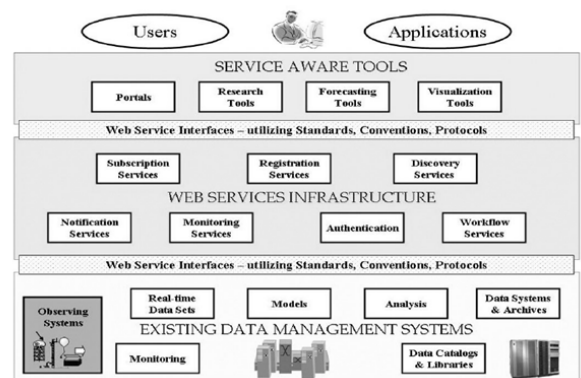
Users

Applications

SERVICE AWARE TOOLS

Portals

Research Tools

Forecasting Tools

Visualization Tools

Web Service Interfaces – utilizing Standards, Conventions, Protocols

Subscription Services

Registration Services

Discovery Services

WEB SERVICES INFRASTRUCTURE

Notification Services

Monitoring Services

Authentication

Workflow Services

Web Service Interfaces – utilizing Standards, Conventions, Protocols

Observing Systems

Real-time Data Sets

Models

Analysis

Data Systems & Archives

EXISTING DATA MANAGEMENT SYSTEMS

Monitoring

Data Catalogs & Libraries